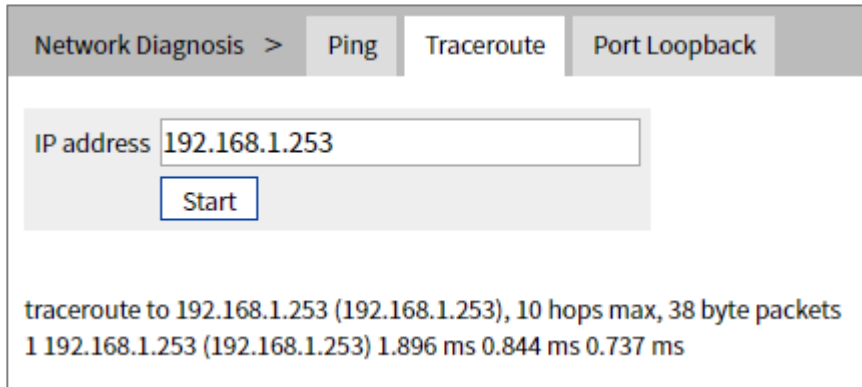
Network Diagnosis > Ping Traceroute Port Loopback

IP address 192.168.1.253

Start

traceroute to 192.168.1.253 (192.168.1.253), 10 hops max, 38 byte packets
1 192.168.1.253 (192.168.1.253) 1.896 ms 0.844 ms 0.737 ms